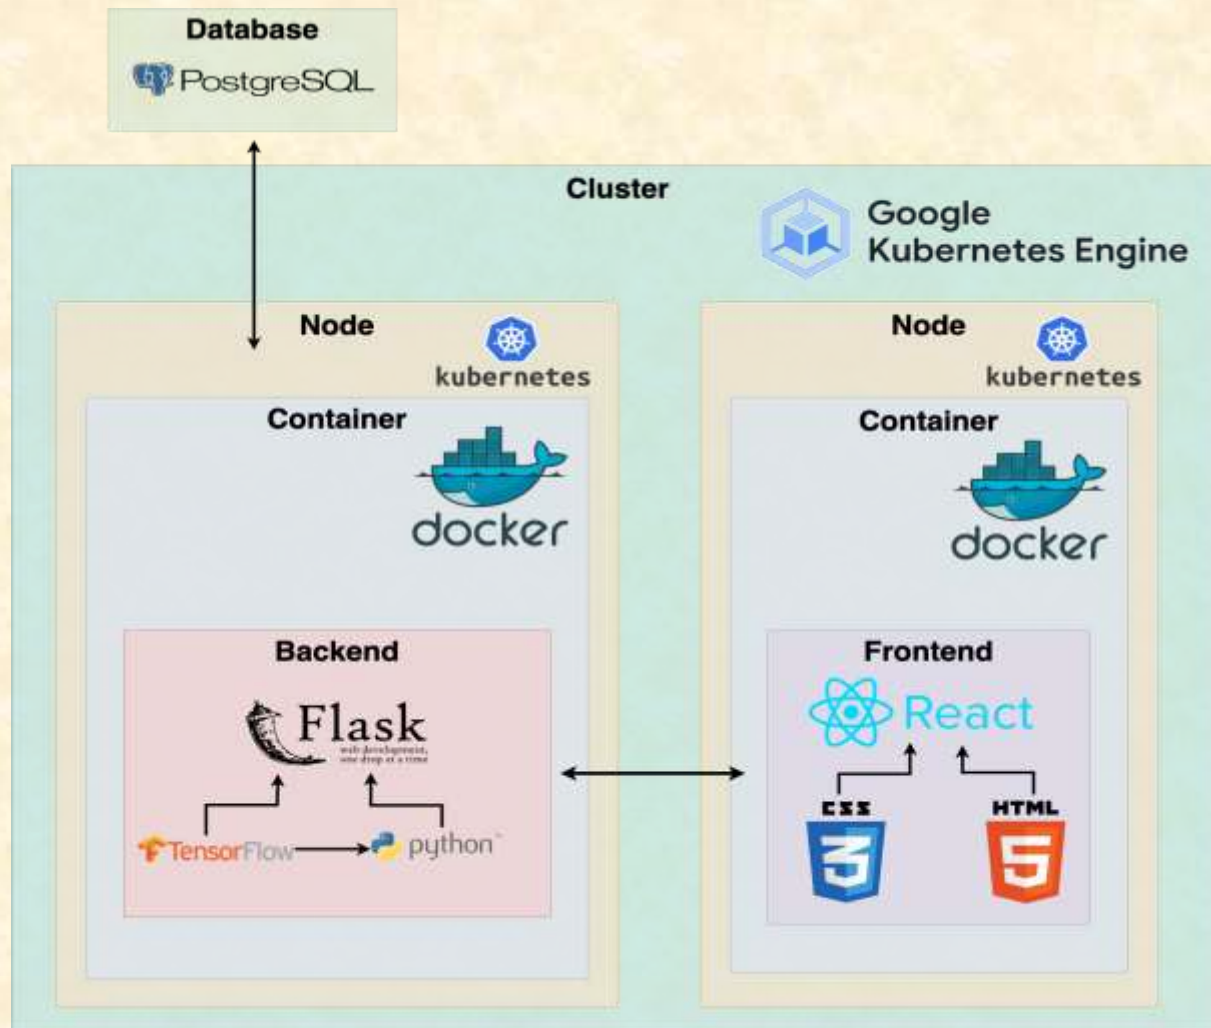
Database
PostgreSQL

Cluster

Google
Kubernetes Engine

Node
kubernetes

Container
docker

Backend
Flask
web development, one drop at a time

TensorFlow
python

Node
kubernetes

Container
docker

Frontend
React

CSS
3

HTML
5